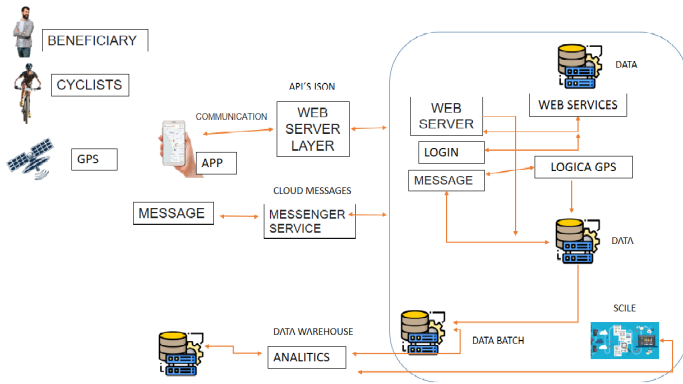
BENEFICIARY

CYCLISTS

GPS

COMMUNICATION

APP

API'S ISON

WEB SERVER LAYER

CLOUD MESSAGES

MESSAGE

MESSENGER SERVICE

DATA

WEB SERVER

WEB SERVICES

LOGIN

MESSAGE

LOGICA GPS

DATA

SCILE

DATA WAREHOUSE

ANALITICS

DATA BATCH